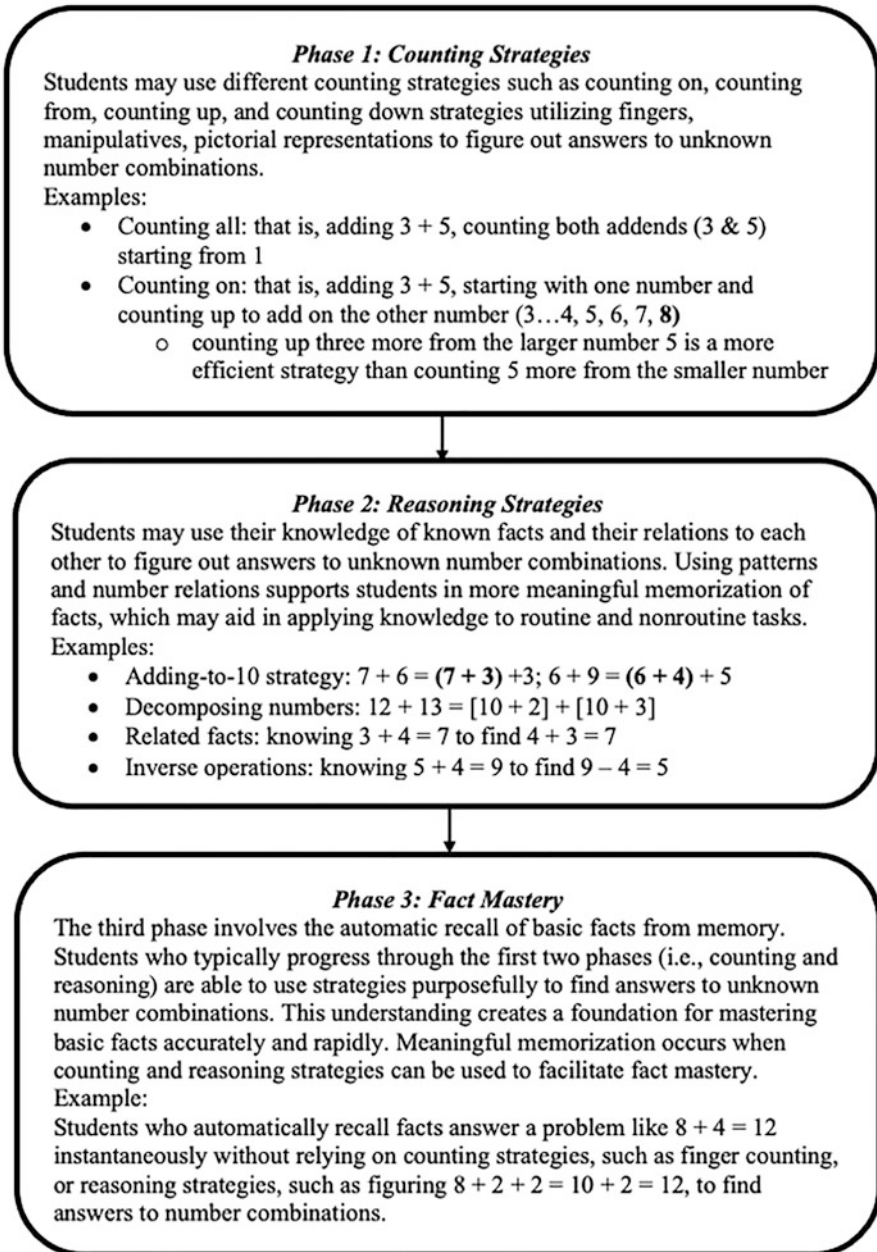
***Phase 1: Counting Strategies***

Students may use different counting strategies such as counting on, counting from, counting up, and counting down strategies utilizing fingers, manipulatives, pictorial representations to figure out answers to unknown number combinations.

Examples:

- Counting all: that is, adding $3 + 5$, counting both addends (3 & 5) starting from 1
- Counting on: that is, adding $3 + 5$, starting with one number and counting up to add on the other number (3…4, 5, 6, 7, **8**)
  - counting up three more from the larger number 5 is a more efficient strategy than counting 5 more from the smaller number

***Phase 2: Reasoning Strategies***

Students may use their knowledge of known facts and their relations to each other to figure out answers to unknown number combinations. Using patterns and number relations supports students in more meaningful memorization of facts, which may aid in applying knowledge to routine and nonroutine tasks.

Examples:

- Adding-to-10 strategy: $7 + 6 = \mathbf{(7 + 3)} + 3$; $6 + 9 = \mathbf{(6 + 4)} + 5$
- Decomposing numbers: $12 + 13 = [10 + 2] + [10 + 3]$
- Related facts: knowing $3 + 4 = 7$ to find $4 + 3 = 7$
- Inverse operations: knowing $5 + 4 = 9$ to find $9 - 4 = 5$

***Phase 3: Fact Mastery***

The third phase involves the automatic recall of basic facts from memory. Students who typically progress through the first two phases (i.e., counting and reasoning) are able to use strategies purposefully to find answers to unknown number combinations. This understanding creates a foundation for mastering basic facts accurately and rapidly. Meaningful memorization occurs when counting and reasoning strategies can be used to facilitate fact mastery.

Example:

Students who automatically recall facts answer a problem like $8 + 4 = 12$ instantaneously without relying on counting strategies, such as finger counting, or reasoning strategies, such as figuring $8 + 2 + 2 = 10 + 2 = 12$, to find answers to number combinations.